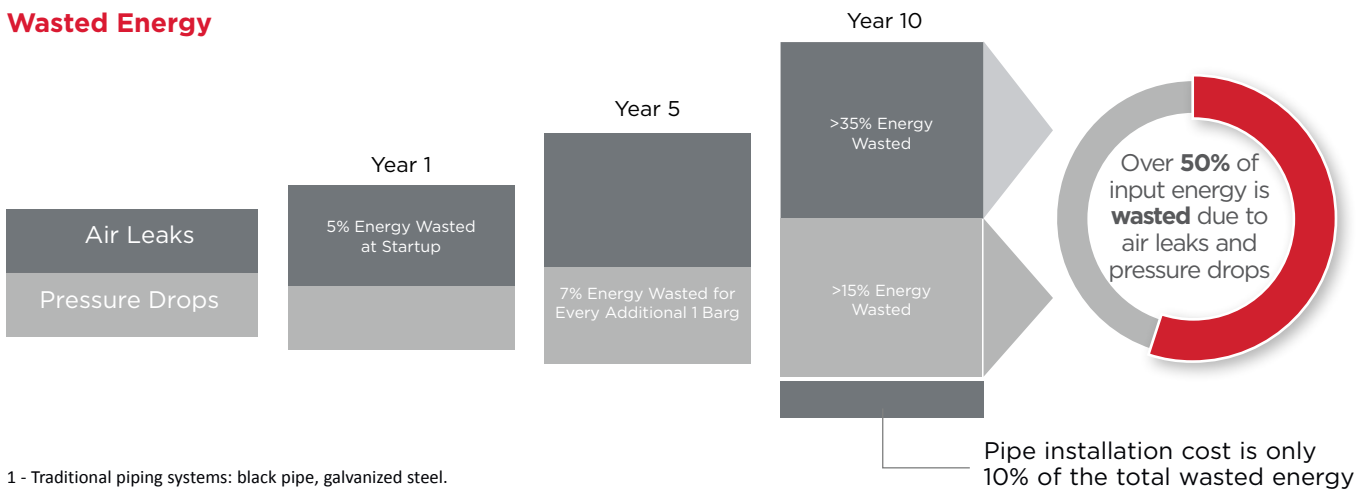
Wasted Energy

Air Leaks

Pressure Drops

Year 1

5% Energy Wasted at Startup

Year 5

7% Energy Wasted for Every Additional 1 Barg

Year 10

>35% Energy Wasted

>15% Energy Wasted

Over **50%** of input energy is **wasted** due to air leaks and pressure drops

Pipe installation cost is only 10% of the total wasted energy

1 - Traditional piping systems: black pipe, galvanized steel.